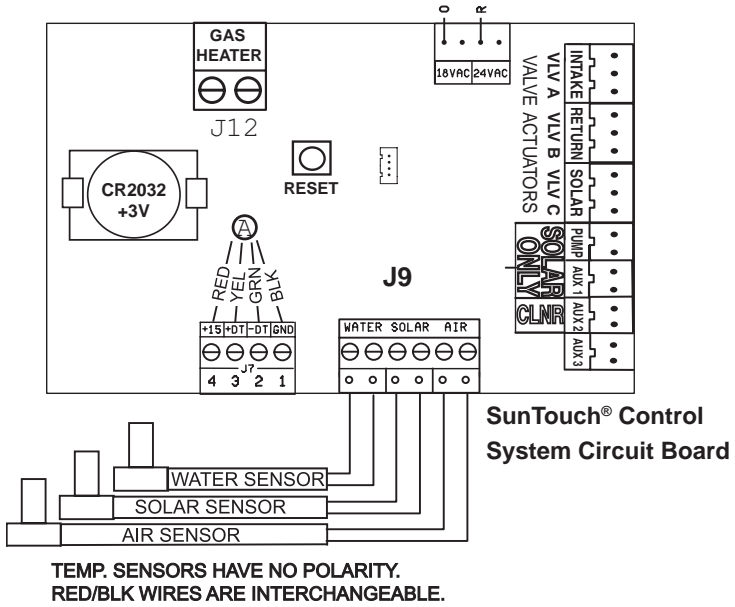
GAS HEATER

J12

CR2032 +3V

RESET

O R

18VAC 24VAC

INTAKE VLV A

RETURN VLV B

SOLAR VLV C

VALVE ACTUATORS

PUMP

AUX 1

AUX 2

AUX 3

SOLAR ONLY

CLNR

A

RED YEL GRN BLK

+15 +DT -DT GND

J7

4 3 2 1

J9

WATER SOLAR AIR

SunTouch® Control System Circuit Board

WATER SENSOR

SOLAR SENSOR

AIR SENSOR

TEMP. SENSORS HAVE NO POLARITY.
RED/BLK WIRES ARE INTERCHANGEABLE.